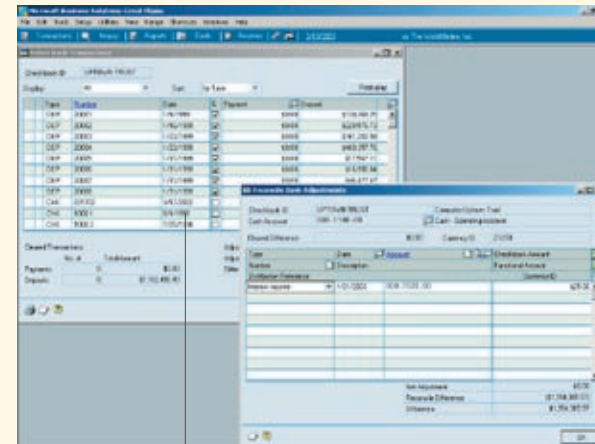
Microsoft Business Solutions Great Plains

File Edit Tools Setup Utilities View Manage Shortcuts Windows Help

Transactions Inquiry Reports Cards Routines 2/12/2003 sa The World Online, Inc.

Select Bank Transactions

Checkbook ID UPTOWN TRUST

Display All Sort by Type

Redisplay

| Type | Number | Date | C | Payment | Deposit |
|---|---|---|---|---|---|
| DEP | 20001 | 1/6/1999 | ☑ | $0.00 | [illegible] |
| DEP | 20002 | 1/16/1999 | ☑ | $0.00 | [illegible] |
| DEP | 20003 | 1/22/1999 | ☑ | $0.00 | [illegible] |
| DEP | 20004 | 1/22/1999 | ☑ | $0.00 | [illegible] |
| DEP | 20005 | 1/31/1999 | ☑ | $0.00 | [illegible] |
| DEP | 20006 | 1/31/1999 | ☑ | $0.00 | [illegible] |
| DEP | 20007 | 1/31/1999 | ☑ | $0.00 | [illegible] |
| DEP | 20008 | 1/31/1999 | ☑ | $0.00 | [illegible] |
| CHK | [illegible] | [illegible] | ☐ | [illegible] | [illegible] |
| CHK | 30001 | 5/5/1999 | ☐ | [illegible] | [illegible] |
| CHK | 30002 | 7/25/1999 | ☐ | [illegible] | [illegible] |

Cleared Transactions
No. of Total Amount
Payments 0 $0.00
Deposits 8 $1,102,450.40

Reconcile Bank Adjustments

Checkbook ID UPTOWN TRUST
Cash Account 000-1100-00 Cash - Operating Account
Cleared Difference $0.00 Currency ID Z-US$

| Type | Date | Account | Checkbook Amount |
|---|---|---|---|
| Number | Description | | Functional Amount |
| Distribution Reference | | | Currency ID |
| Interest Income | 1/31/2003 | 000-7020-00 | $25.00 |

Net Adjustment $0.00
Reconcile Difference $1,104,965.01
Difference $1,104,965.01

OK